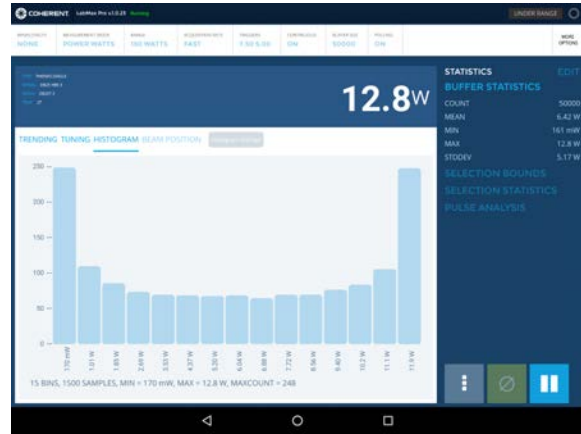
COHERENT LabMax Pro v1.0.25 Running

UNDER RANGE

WAVELENGTH NONE | MEASUREMENT MODE POWER WATTS | RANGE 160 WATTS | ACQUISITION RATE FAST | TRIGGER 7.50 S.00 | CONTINUOUS ON | BUFFER SIZE 50000 | POLLING ON | MORE OPTIONS

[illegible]

12.8W

TRENDING TUNING HISTOGRAM BEAM POSITION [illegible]

250
200
150
100
50
0

170 mW
1.01 W
1.85 W
2.69 W
3.53 W
4.37 W
5.20 W
6.04 W
6.88 W
7.72 W
8.56 W
9.40 W
10.2 W
11.1 W
11.9 W

15 BINS, 1500 SAMPLES, MIN = 170 mW, MAX = 12.8 W, MAXCOUNT = 248

STATISTICS EDIT
BUFFER STATISTICS
| | |
|---|---|
| COUNT | 50000 |
| MEAN | 6.42 W |
| MIN | 161 mW |
| MAX | 12.8 W |
| STDDEV | 5.17 W |

SELECTION BOUNDS
SELECTION STATISTICS
PULSE ANALYSIS